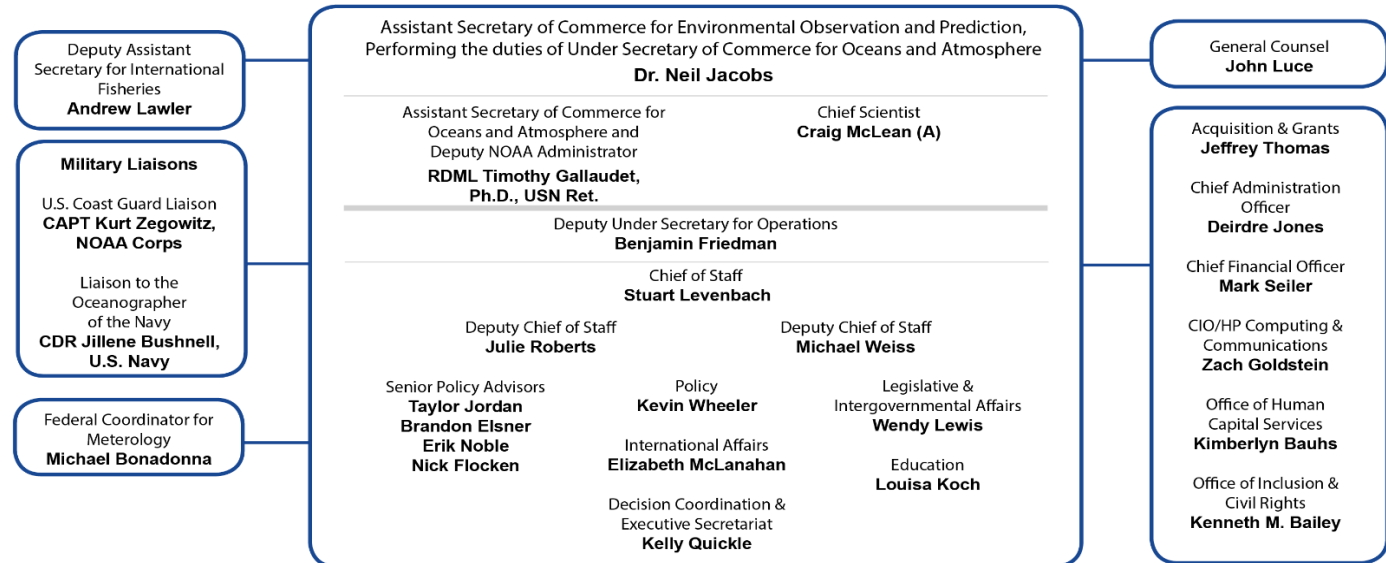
Deputy Assistant Secretary for International Fisheries
**Andrew Lawler**

**Military Liaisons**

U.S. Coast Guard Liaison
**CAPT Kurt Zegowitz, NOAA Corps**

Liaison to the Oceanographer of the Navy
**CDR Jillene Bushnell, U.S. Navy**

Federal Coordinator for Meterology
**Michael Bonadonna**

Assistant Secretary of Commerce for Environmental Observation and Prediction, Performing the duties of Under Secretary of Commerce for Oceans and Atmosphere
**Dr. Neil Jacobs**

Assistant Secretary of Commerce for Oceans and Atmosphere and Deputy NOAA Administrator
**RDML Timothy Gallaudet, Ph.D., USN Ret.**

Chief Scientist
**Craig McLean (A)**

Deputy Under Secretary for Operations
**Benjamin Friedman**

Chief of Staff
**Stuart Levenbach**

Deputy Chief of Staff
**Julie Roberts**

Deputy Chief of Staff
**Michael Weiss**

Senior Policy Advisors
**Taylor Jordan**
**Brandon Elsner**
**Erik Noble**
**Nick Flocken**

Policy
**Kevin Wheeler**

International Affairs
**Elizabeth McLanahan**

Decision Coordination & Executive Secretariat
**Kelly Quickle**

Legislative & Intergovernmental Affairs
**Wendy Lewis**

Education
**Louisa Koch**

General Counsel
**John Luce**

Acquisition & Grants
**Jeffrey Thomas**

Chief Administration Officer
**Deirdre Jones**

Chief Financial Officer
**Mark Seiler**

CIO/HP Computing & Communications
**Zach Goldstein**

Office of Human Capital Services
**Kimberlyn Bauhs**

Office of Inclusion & Civil Rights
**Kenneth M. Bailey**